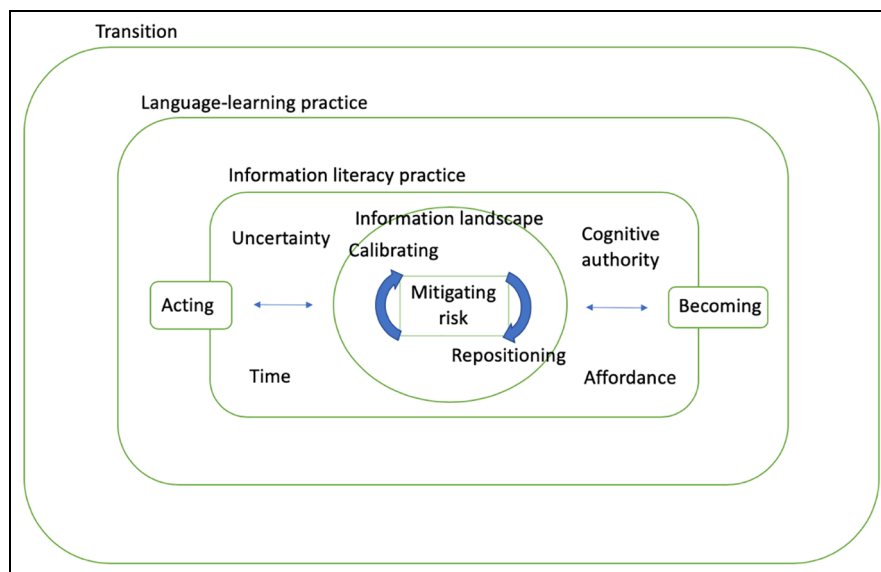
Transition

Language-learning practice

Information literacy practice

Information landscape

Uncertainty

Calibrating

Cognitive authority

Acting

Mitigating risk

Becoming

Repositioning

Time

Affordance